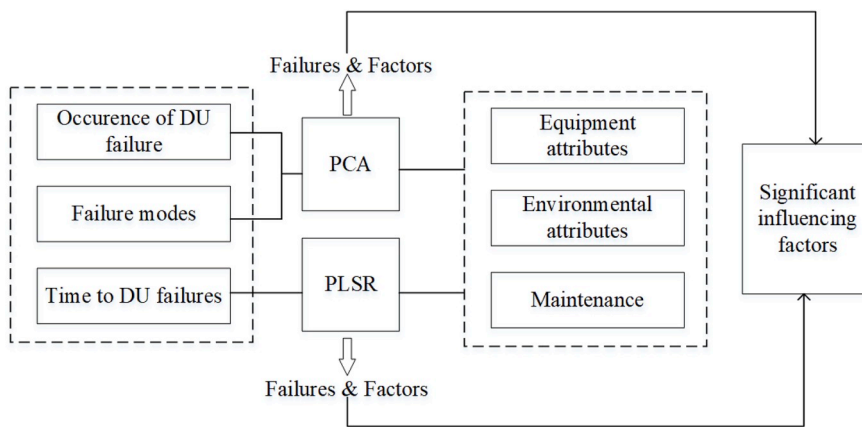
Failures & Factors

Occurence of DU failure

Failure modes

Time to DU failures

PCA

PLSR

Equipment attributes

Environmental attributes

Maintenance

Significant influencing factors

Failures & Factors